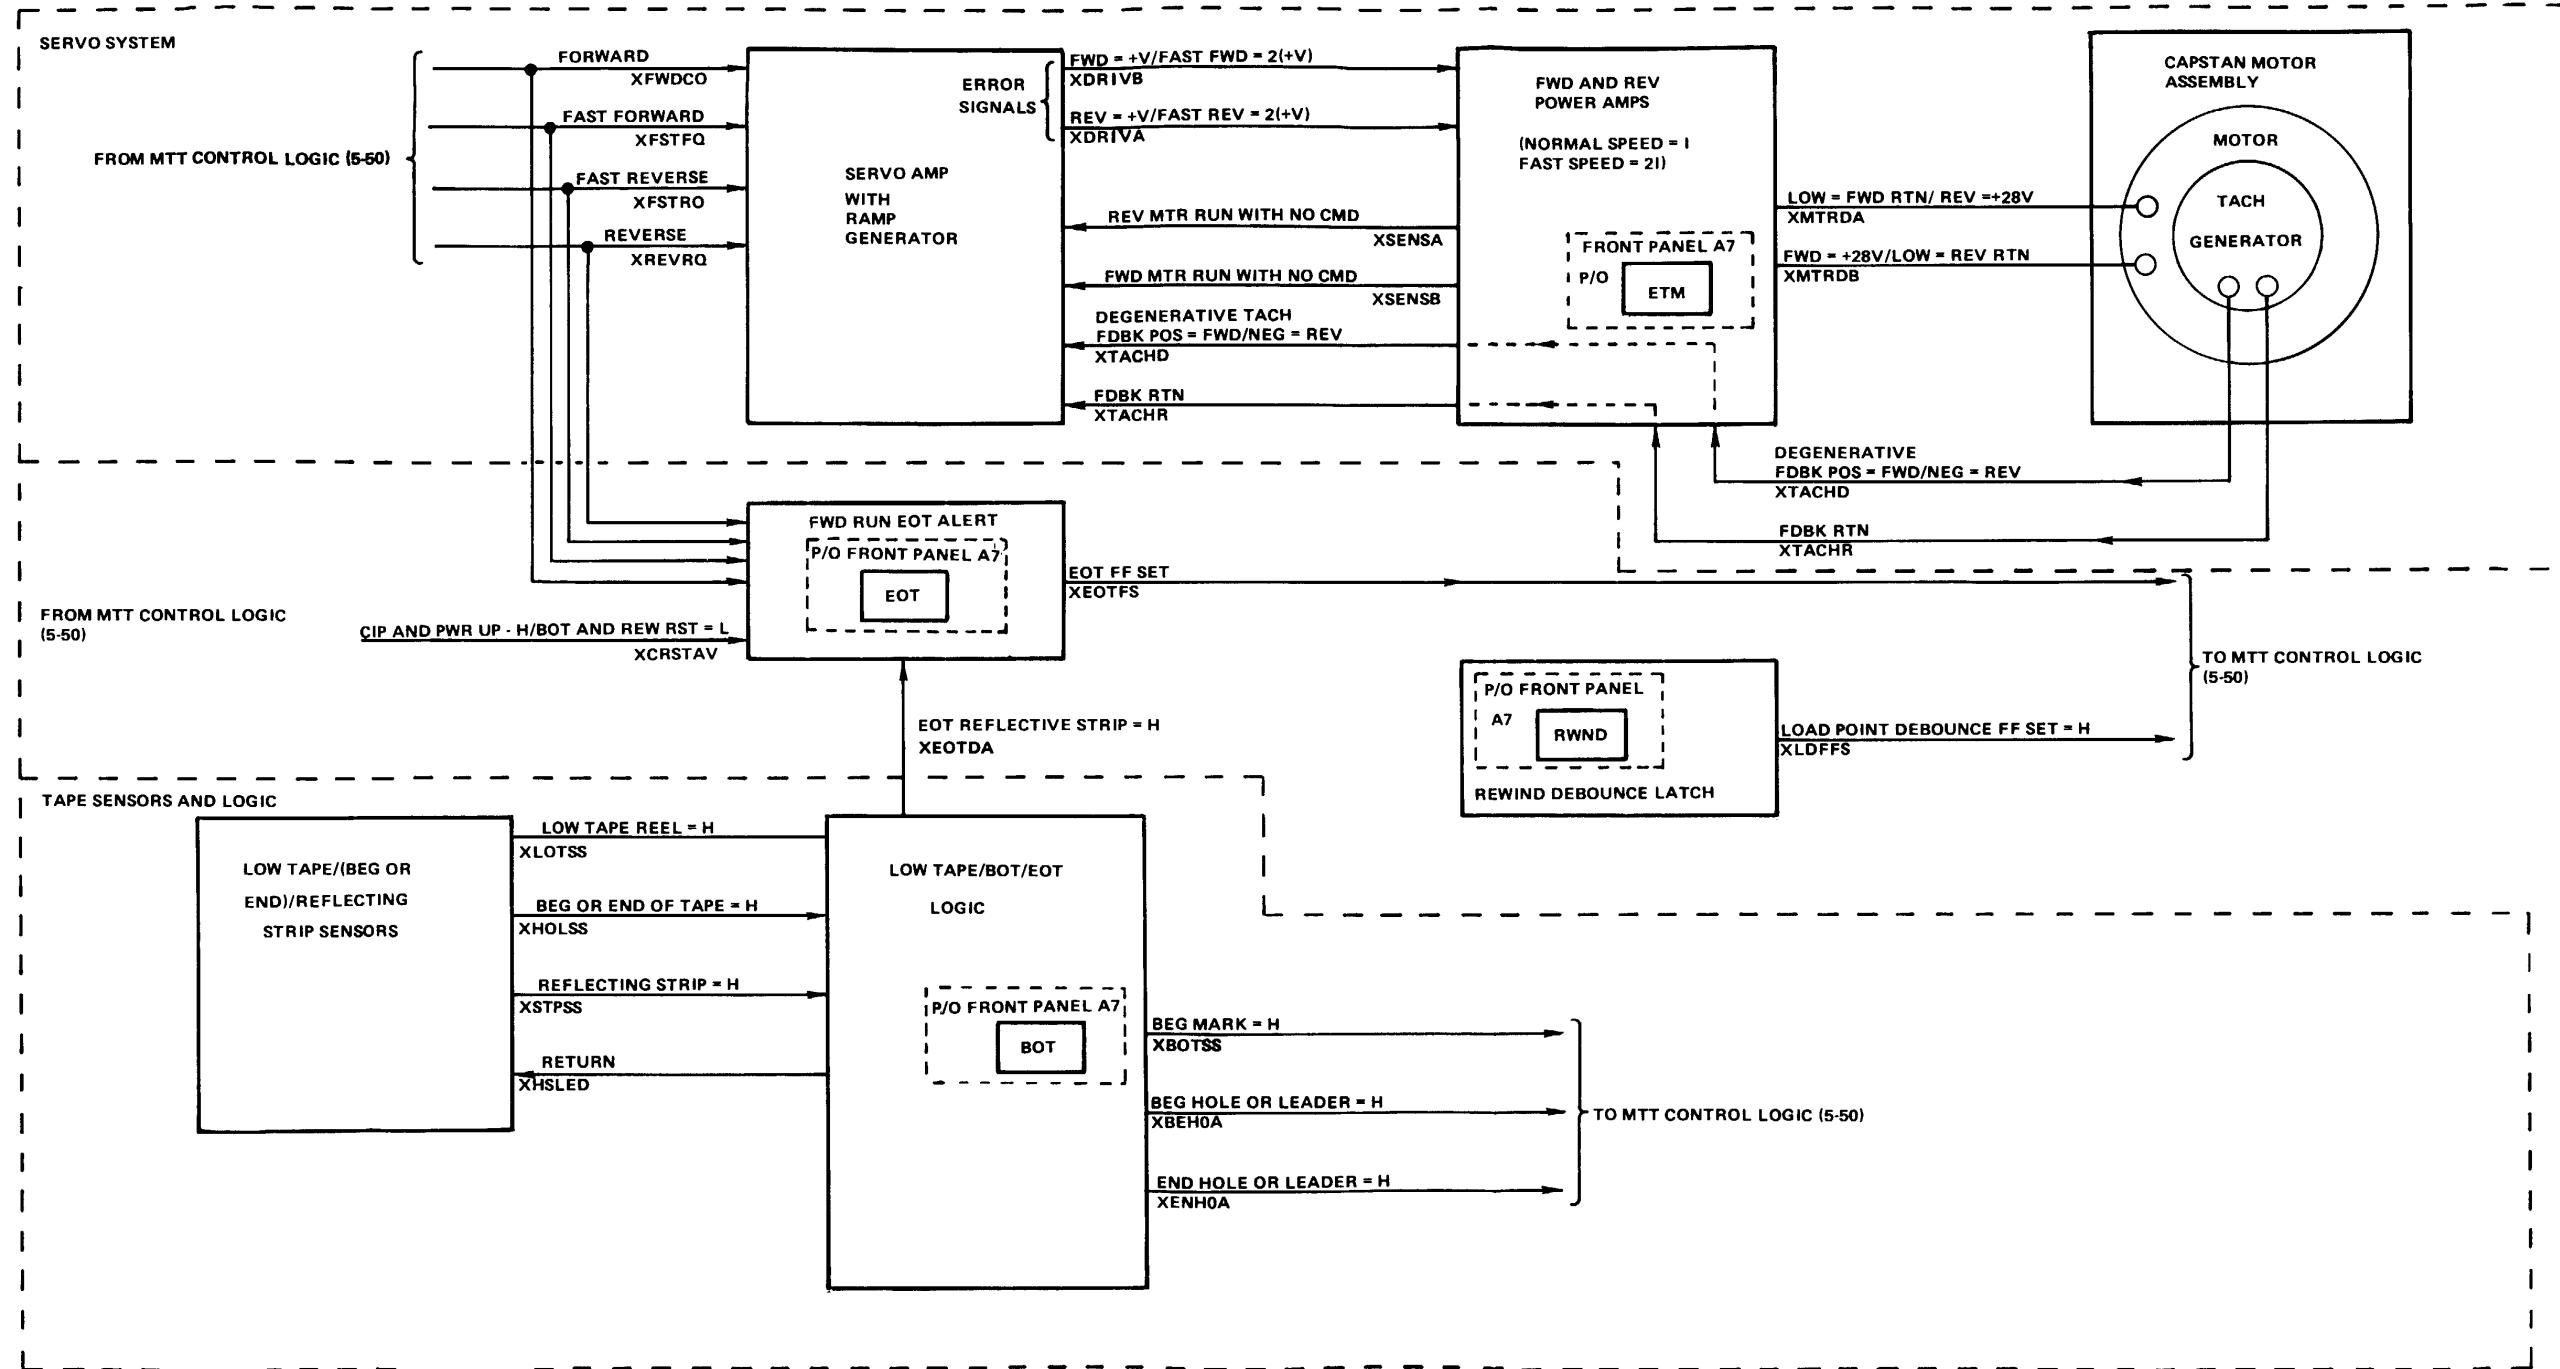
SERVO SYSTEM

FROM MTT CONTROL LOGIC (5-50)

FORWARD
XFWDCO
FAST FORWARD
XFSTFQ
FAST REVERSE
XFSTRO
REVERSE
XREVRQ

ERROR SIGNALS

SERVO AMP WITH RAMP GENERATOR

FWD = +V/FAST FWD = 2(+V)
XDRIVB
REV = +V/FAST REV = 2(+V)
XDRIVA
REV MTR RUN WITH NO CMD
XSENSA
FWD MTR RUN WITH NO CMD
XSENSB
DEGENERATIVE TACH FDBK POS = FWD/NEG = REV
XTACHD
FDBK RTN
XTACHR

FWD AND REV POWER AMPS

(NORMAL SPEED = I FAST SPEED = 2I)

FRONT PANEL A7
P/O
ETM

LOW = FWD RTN/ REV =+28V
XMTRDA
FWD = +28V/LOW = REV RTN
XMTRDB

CAPSTAN MOTOR ASSEMBLY

MOTOR

TACH GENERATOR

DEGENERATIVE FDBK POS = FWD/NEG = REV
XTACHD
FDBK RTN
XTACHR

FWD RUN EOT ALERT
P/O FRONT PANEL A7
EOT

FROM MTT CONTROL LOGIC (5-50)

CIP AND PWR UP - H/BOT AND REW RST = L
XCRSTAV

EOT FF SET
XEOTFS

TO MTT CONTROL LOGIC (5-50)

P/O FRONT PANEL A7
RWND
REWIND DEBOUNCE LATCH

LOAD POINT DEBOUNCE FF SET = H
XLDFFS

EOT REFLECTIVE STRIP = H
XEOTDA

TAPE SENSORS AND LOGIC

LOW TAPE/(BEG OR END)/REFLECTING STRIP SENSORS

LOW TAPE REEL = H
XLOTSS
BEG OR END OF TAPE = H
XHOLSS
REFLECTING STRIP = H
XSTPSS
RETURN
XHSLED

LOW TAPE/BOT/EOT LOGIC

P/O FRONT PANEL A7
BOT

BEG MARK = H
XBOTSS
BEG HOLE OR LEADER = H
XBEH0A
END HOLE OR LEADER = H
XENH0A

TO MTT CONTROL LOGIC (5-50)